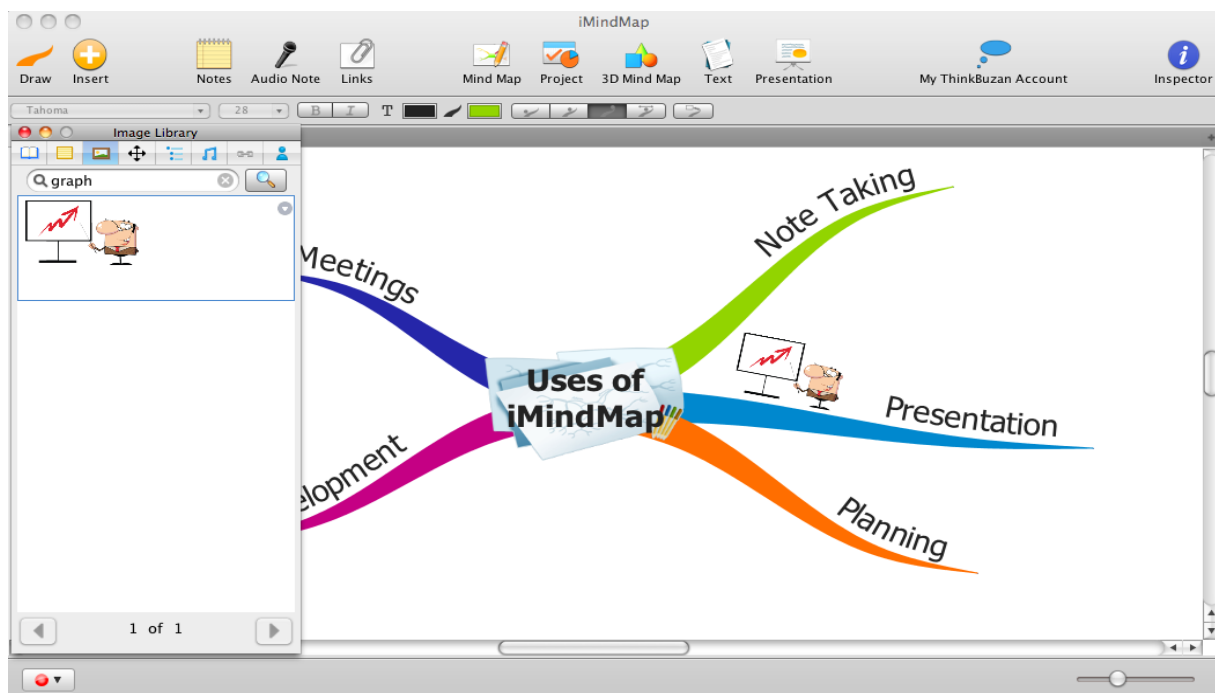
iMindMap

Draw Insert Notes Audio Note Links Mind Map Project 3D Mind Map Text Presentation My ThinkBuzan Account Inspector

Tahoma 28 B I T

Image Library

graph

1 of 1

Meetings

Note Taking

Uses of iMindMap

Presentation

elopment

Planning